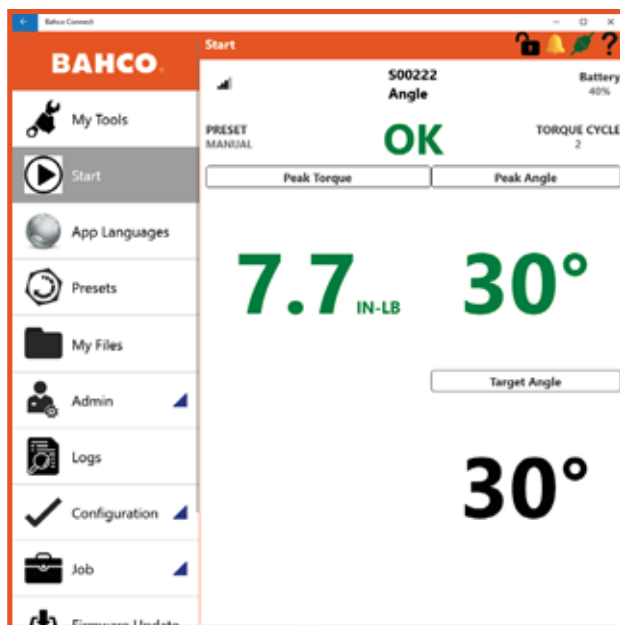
Bahco Connect

BAHCO

My Tools

Start

App Languages

Presets

My Files

Admin

Logs

Configuration

Job

Firmware Update

Start

?

S00222
Angle

Battery
40%

PRESET
MANUAL

OK

TORQUE CYCLE
2

Peak Torque

Peak Angle

7.7 IN-LB

30°

Target Angle

30°